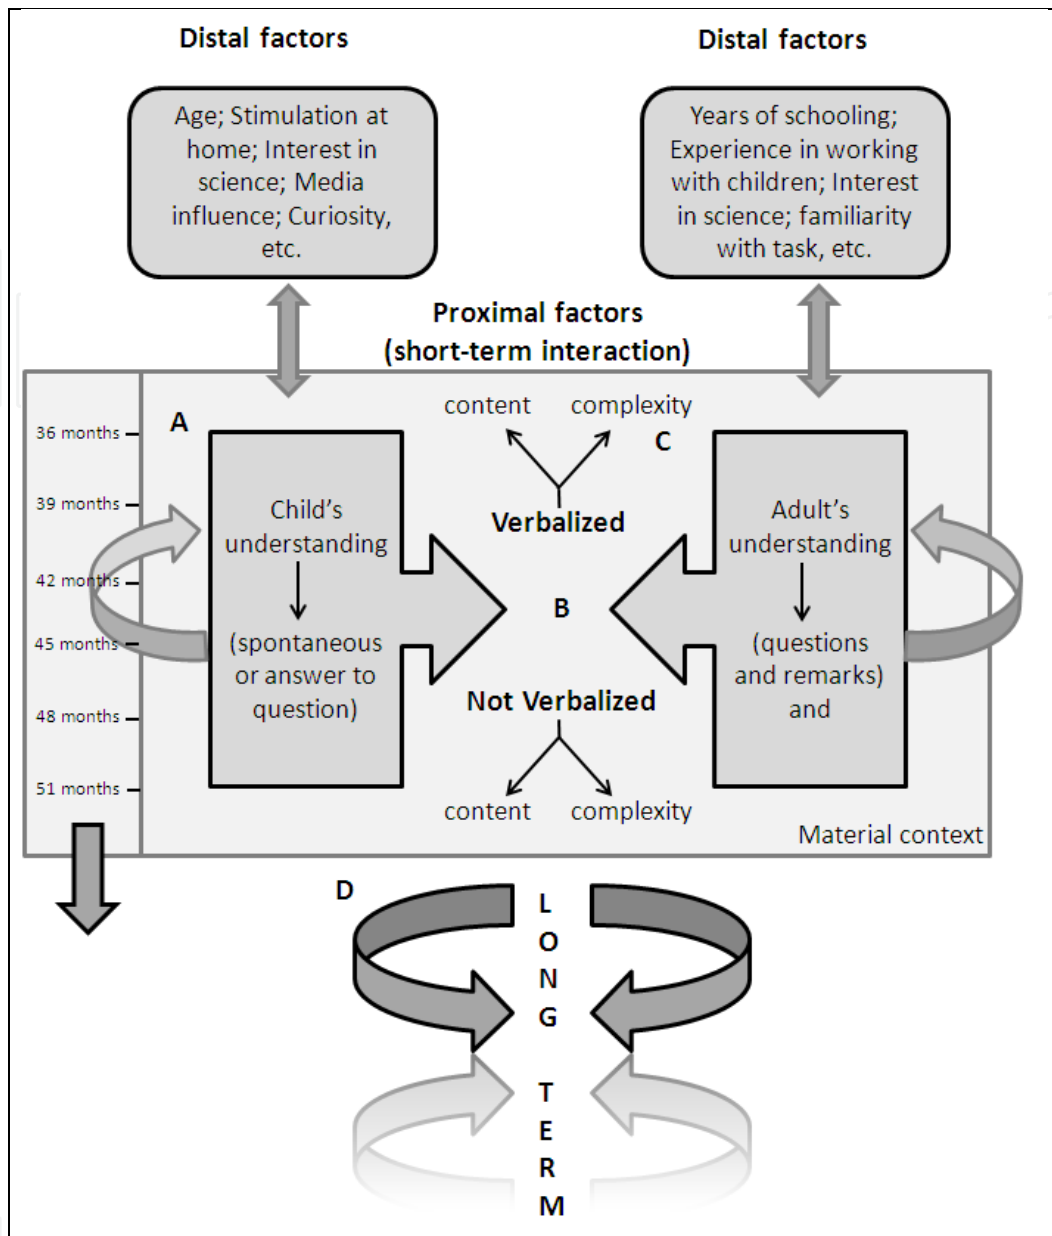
Distal factors

Age; Stimulation at home; Interest in science; Media influence; Curiosity, etc.

Distal factors

Years of schooling; Experience in working with children; Interest in science; familiarity with task, etc.

Proximal factors
(short-term interaction)

36 months
39 months
42 months
45 months
48 months
51 months

A

Child's understanding

(spontaneous or answer to question)

content complexity

C

Verbalized

B

Not Verbalized

content complexity

Adult's understanding

(questions and remarks) and

Material context

D

L
O
N
G

T
E
R
M